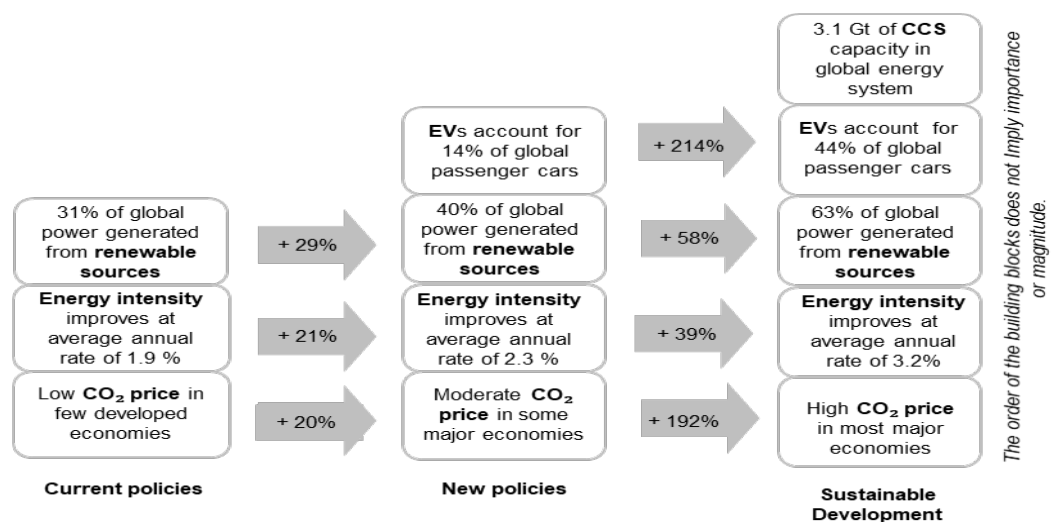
31% of global power generated from **renewable sources**

**Energy intensity** improves at average annual rate of 1.9 %

Low **$CO_2$** price in few developed economies

**Current policies**

+ 29%

+ 21%

+ 20%

**EV**s account for 14% of global passenger cars

40% of global power generated from **renewable sources**

**Energy intensity** improves at average annual rate of 2.3 %

Moderate **$CO_2$ price** in some major economies

**New policies**

+ 214%

+ 58%

+ 39%

+ 192%

3.1 Gt of **CCS** capacity in global energy system

**EV**s account for 44% of global passenger cars

63% of global power generated from **renewable sources**

**Energy intensity** improves at average annual rate of 3.2%

High **$CO_2$ price** in most major economies

**Sustainable Development**

The order of the building blocks does not Imply importance or magnitude.